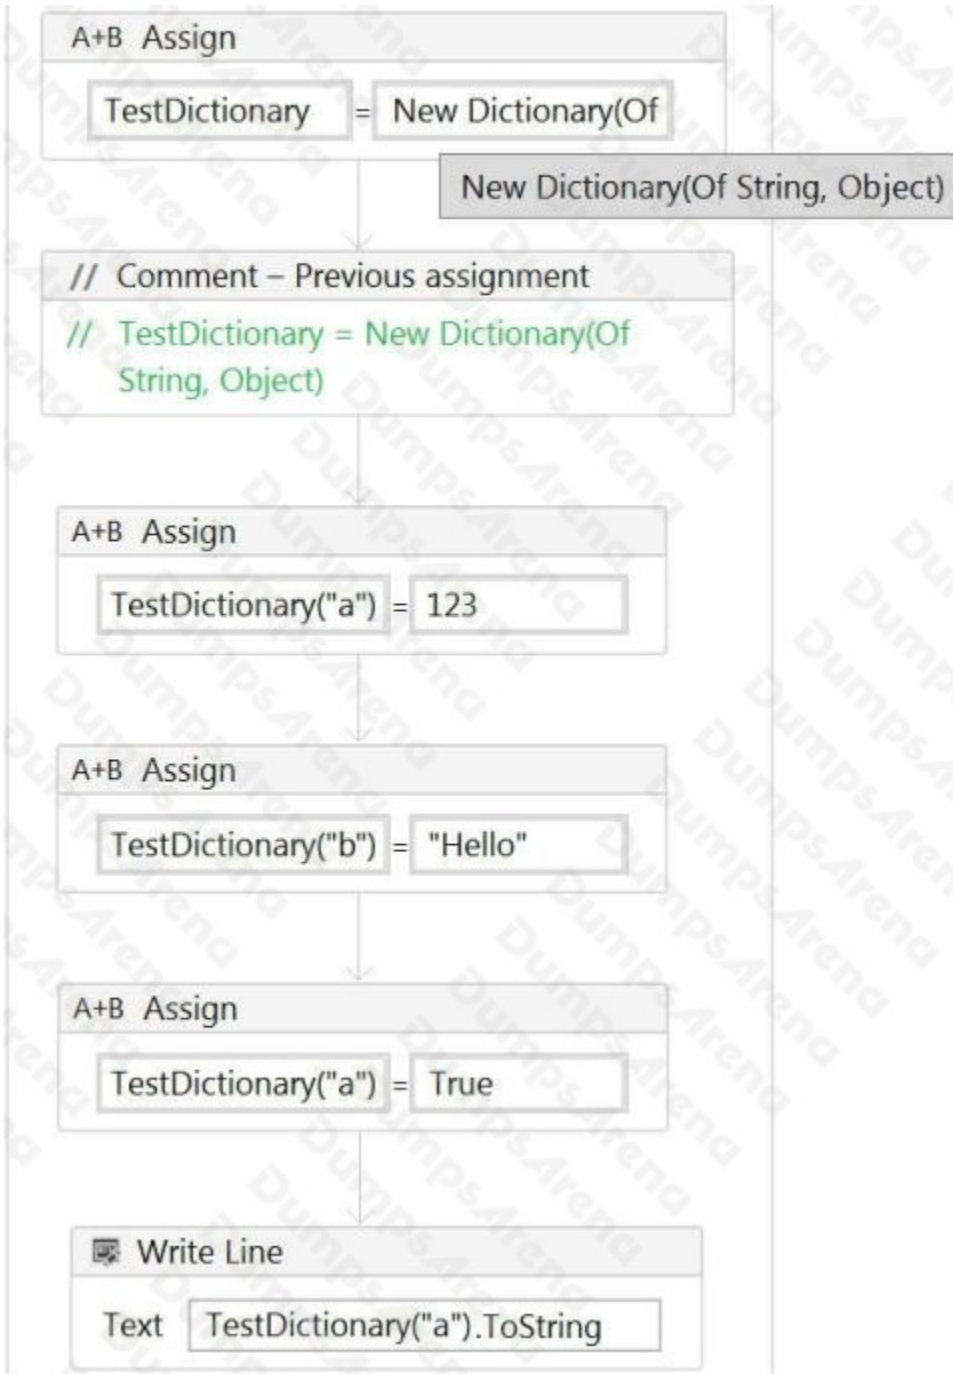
A+B Assign

TestDictionary = New Dictionary(Of

New Dictionary(Of String, Object)

// Comment – Previous assignment

// TestDictionary = New Dictionary(Of String, Object)

A+B Assign

TestDictionary("a") = 123

A+B Assign

TestDictionary("b") = "Hello"

A+B Assign

TestDictionary("a") = True

Write Line

Text TestDictionary("a").ToString